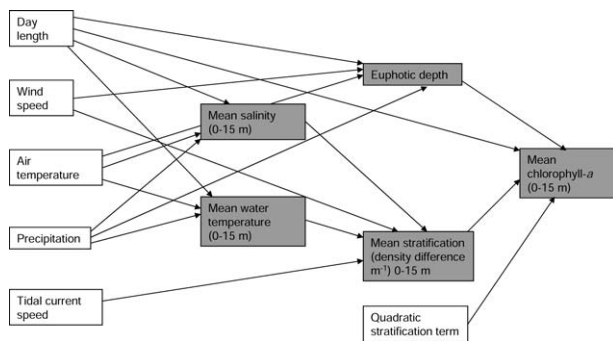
Day length

Wind speed

Air temperature

Precipitation

Tidal current speed

Mean salinity (0-15 m)

Mean water temperature (0-15 m)

Euphotic depth

Mean stratification (density difference m$^{-1}$) 0-15 m

Mean chlorophyll-$a$ (0-15 m)

Quadratic stratification term